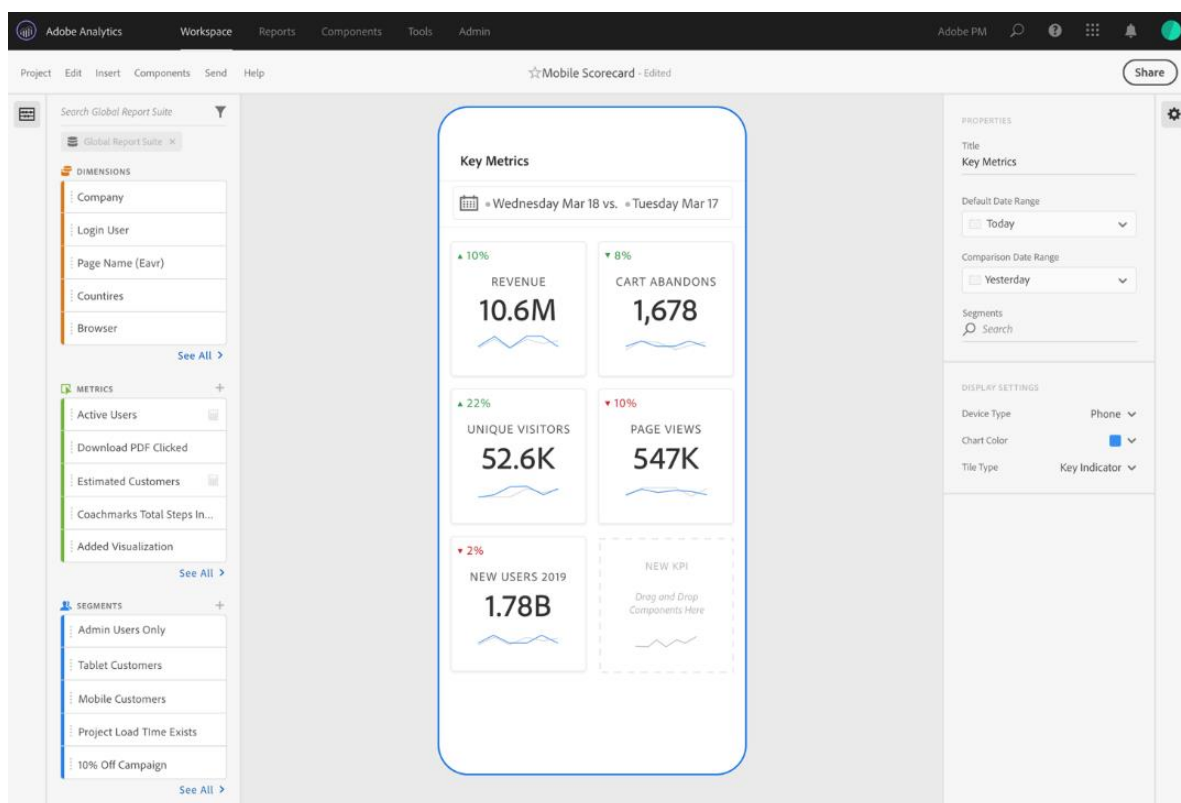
Adobe Analytics Workspace Reports Components Tools Admin Adobe PM

Project Edit Insert Components Send Help

☆Mobile Scorecard - Edited

Share

Search Global Report Suite

Global Report Suite ×

DIMENSIONS

Company

Login User

Page Name (Eavr)

Countires

Browser

See All >

METRICS

Active Users

Download PDF Clicked

Estimated Customers

Coachmarks Total Steps In...

Added Visualization

See All >

SEGMENTS

Admin Users Only

Tablet Customers

Mobile Customers

Project Load TIme Exists

10% Off Campaign

See All >

Key Metrics

Wednesday Mar 18 vs. Tuesday Mar 17

▲10%
REVENUE
10.6M

▼8%
CART ABANDONS
1,678

▲22%
UNIQUE VISITORS
52.6K

▼10%
PAGE VIEWS
547K

▼2%
NEW USERS 2019
1.78B

NEW KPI
Drag and Drop Components Here

PROPERTIES

Title
Key Metrics

Default Date Range
Today

Comparison Date Range
Yesterday

Segments
Search

DISPLAY SETTINGS

Device Type Phone

Chart Color

Tile Type Key Indicator